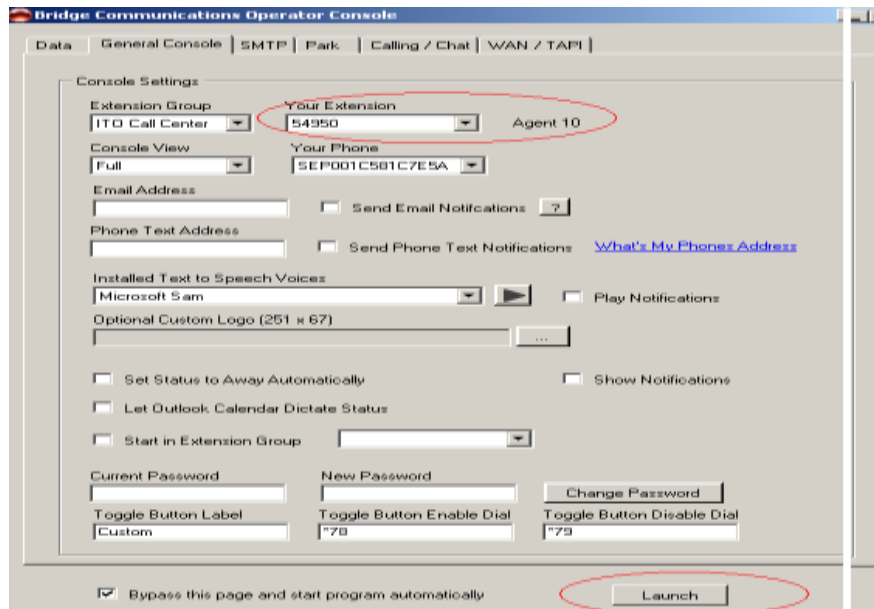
Bridge Communications Operator Console

Data | General Console | SMTP | Park | Calling / Chat | WAN / TAPI

Console Settings

Extension Group
ITO Call Center

Your Extension
54950

Agent 10

Console View
Full

Your Phone
SEP001C581C7E5A

Email Address

Send Email Notifcations

?

Phone Text Address

Send Phone Text Notifications

What's My Phones Address

Installed Text to Speech Voices
Microsoft Sam

Play Notifications

Optional Custom Logo (251 x 67)

...

Set Status to Away Automatically

Show Notifications

Let Outlook Calendar Dictate Status

Start in Extension Group

Current Password

New Password

Change Password

Toggle Button Label
Custom

Toggle Button Enable Dial
*78

Toggle Button Disable Dial
*79

Bypass this page and start program automatically

Launch